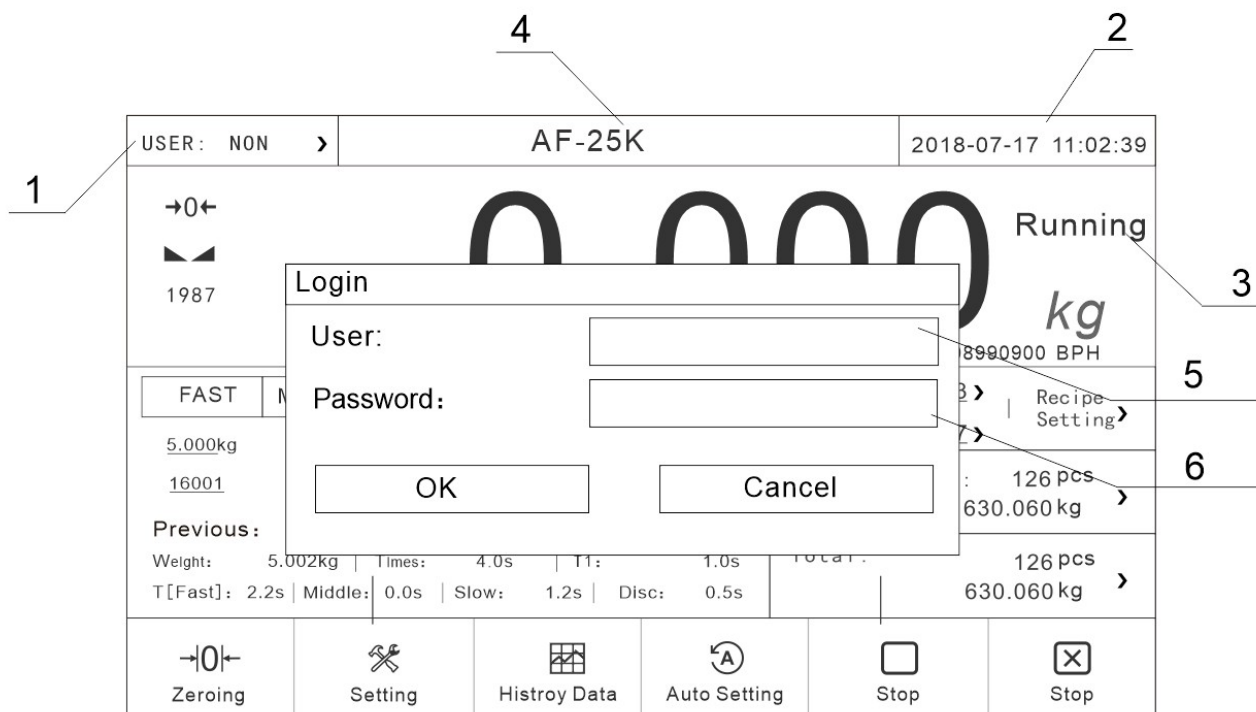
4

2

USER: NON ›

AF-25K

2018-07-17 11:02:39

1

→0←

1987

0.000

Running

3

kg

8990900 BPH

Login

User:

Password:

OK

Cancel

5

6

FAST

M

5.000kg

16001

Previous:

Weight: 5.002kg | Times: 4.0s | T1: 1.0s

T[Fast]: 2.2s | Middle: 0.0s | Slow: 1.2s | Disc: 0.5s

3 ›

7 ›

Recipe Setting ›

: 126 pcs
630.060 kg ›

Total: 126 pcs
630.060 kg ›

Zeroing

Setting

Histroy Data

Auto Setting

Stop

Stop